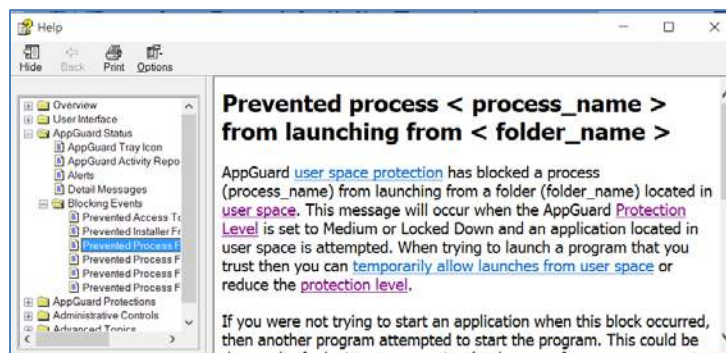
Help

Hide Back Print Options

Overview
User Interface
AppGuard Status
AppGuard Tray Icon
AppGuard Activity Repo
Alerts
Detail Messages
Blocking Events
Prevented Access To
Prevented Installer Fr
Prevented Process F
Prevented Process F
Prevented Process F
Prevented Process F
AppGuard Protections
Administrative Controls
Advanced Topics

Prevented process < process_name > from launching from < folder_name >

AppGuard user space protection has blocked a process (process_name) from launching from a folder (folder_name) located in user space. This message will occur when the AppGuard Protection Level is set to Medium or Locked Down and an application located in user space is attempted. When trying to launch a program that you trust then you can temporarily allow launches from user space or reduce the protection level.

If you were not trying to start an application when this block occurred, then another program attempted to start the program. This could be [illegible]